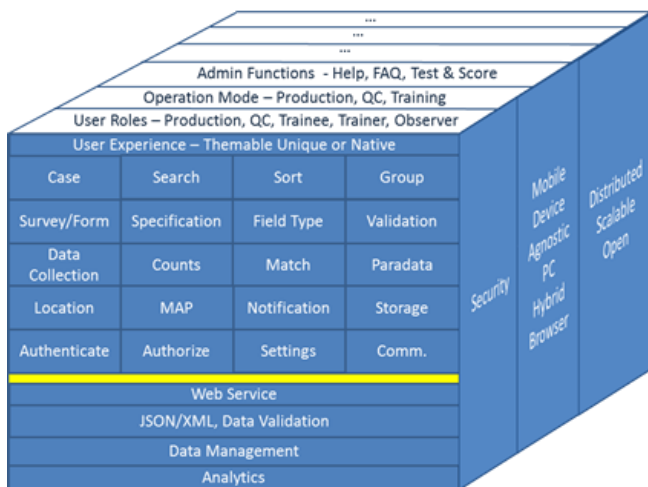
...
...
...
Admin Functions - Help, FAQ, Test & Score
Operation Mode – Production, QC, Training
User Roles – Production, QC, Trainee, Trainer, Observer
User Experience – Themable Unique or Native

| Case | Search | Sort | Group |
|---|---|---|---|
| Survey/Form | Specification | Field Type | Validation |
| Data Collection | Counts | Match | Paradata |
| Location | MAP | Notification | Storage |
| Authenticate | Authorize | Settings | Comm. |

Web Service
JSON/XML, Data Validation
Data Management
Analytics

Security

Mobile Device Agnostic PC Hybrid Browser

Distributed Scalable Open